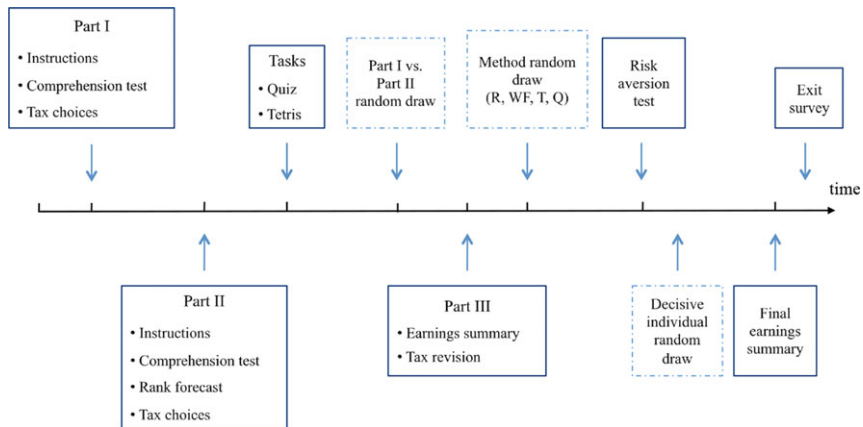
Part I
• Instructions
• Comprehension test
• Tax choices

Tasks
• Quiz
• Tetris

Part I vs. Part II random draw

Method random draw (R, WF, T, Q)

Risk aversion test

Exit survey

time

Part II
• Instructions
• Comprehension test
• Rank forecast
• Tax choices

Part III
• Earnings summary
• Tax revision

Decisive individual random draw

Final earnings summary